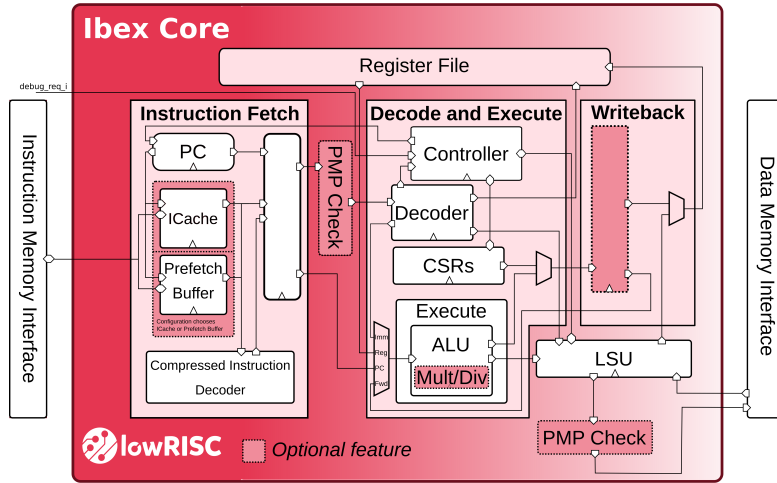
Ibex Core

Register File

debug_req_i

Instruction Memory Interface

Instruction Fetch

PC

ICache

Prefetch Buffer

Configuration chooses ICache or Prefetch Buffer

Compressed Instruction Decoder

PMP Check

Decode and Execute

Controller

Decoder

CSRs

Execute

Imm

Reg

PC

Fwd

ALU

Mult/Div

Writeback

LSU

PMP Check

Data Memory Interface

lowRISC

Optional feature